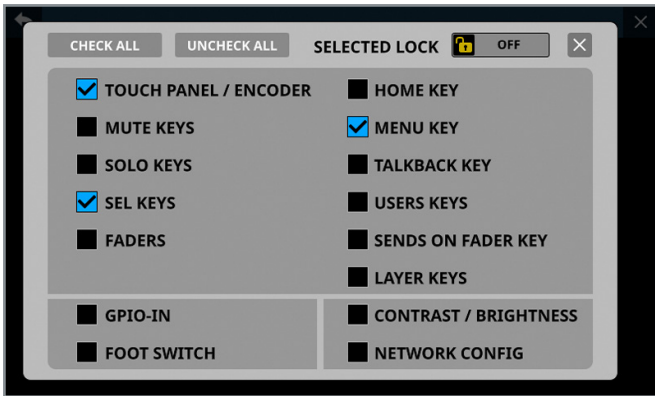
CHECK ALL UNCHECK ALL SELECTED LOCK OFF

TOUCH PANEL / ENCODER
MUTE KEYS
SOLO KEYS
SEL KEYS
FADERS

HOME KEY
MENU KEY
TALKBACK KEY
USERS KEYS
SENDS ON FADER KEY
LAYER KEYS

GPIO-IN
FOOT SWITCH

CONTRAST / BRIGHTNESS
NETWORK CONFIG